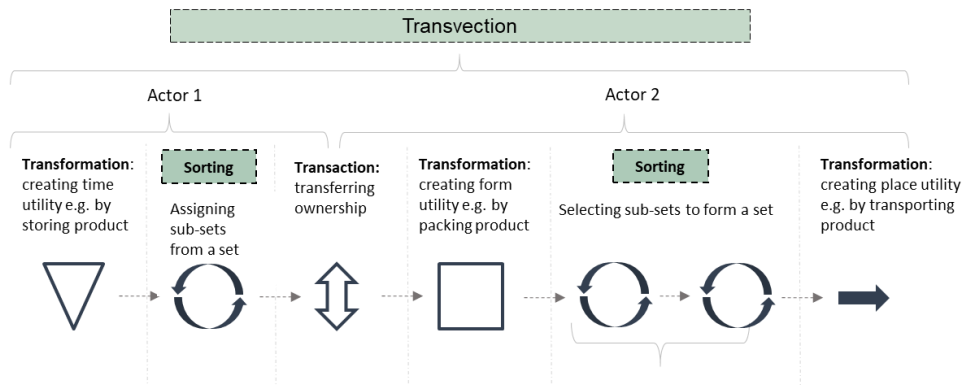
Transvection

Actor 1

Actor 2

**Transformation**: creating time utility e.g. by storing product

Sorting

Assigning sub-sets from a set

**Transaction:** transferring ownership

**Transformation**: creating form utility e.g. by packing product

Sorting

Selecting sub-sets to form a set

**Transformation**: creating place utility e.g. by transporting product